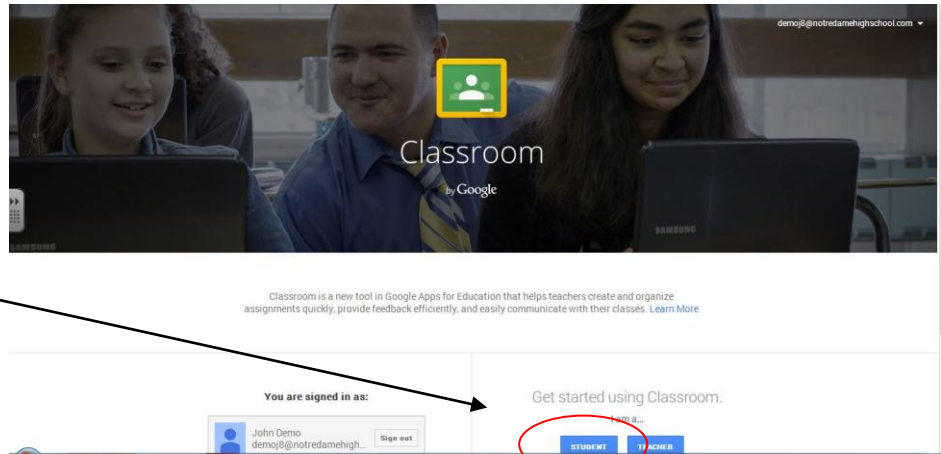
demoj8@notredamehighschool.com

Classroom

by Google

SAMSUNG

SAMSUNG

Classroom is a new tool in Google Apps for Education that helps teachers create and organize assignments quickly, provide feedback efficiently, and easily communicate with their classes. Learn More

You are signed in as:

John Demo
demoj8@notredamehigh...

Sign out

Get started using Classroom.

I am a...

STUDENT

TEACHER